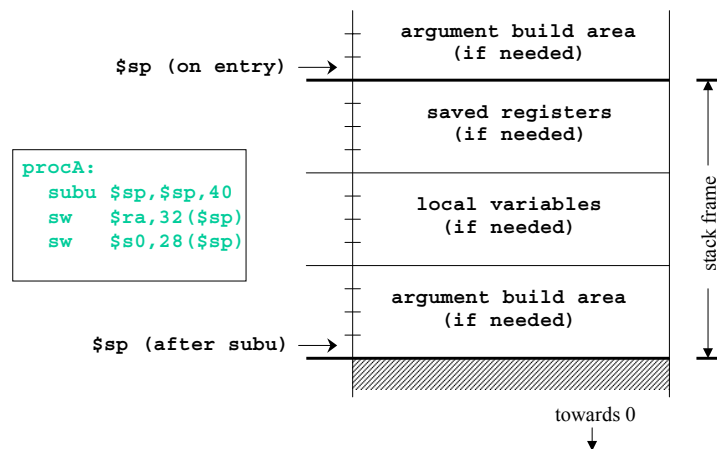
argument build area
(if needed)

$sp (on entry)

saved registers
(if needed)

procA:
subu $sp,$sp,40
sw $ra,32($sp)
sw $s0,28($sp)

local variables
(if needed)

stack frame

argument build area
(if needed)

$sp (after subu)

towards 0